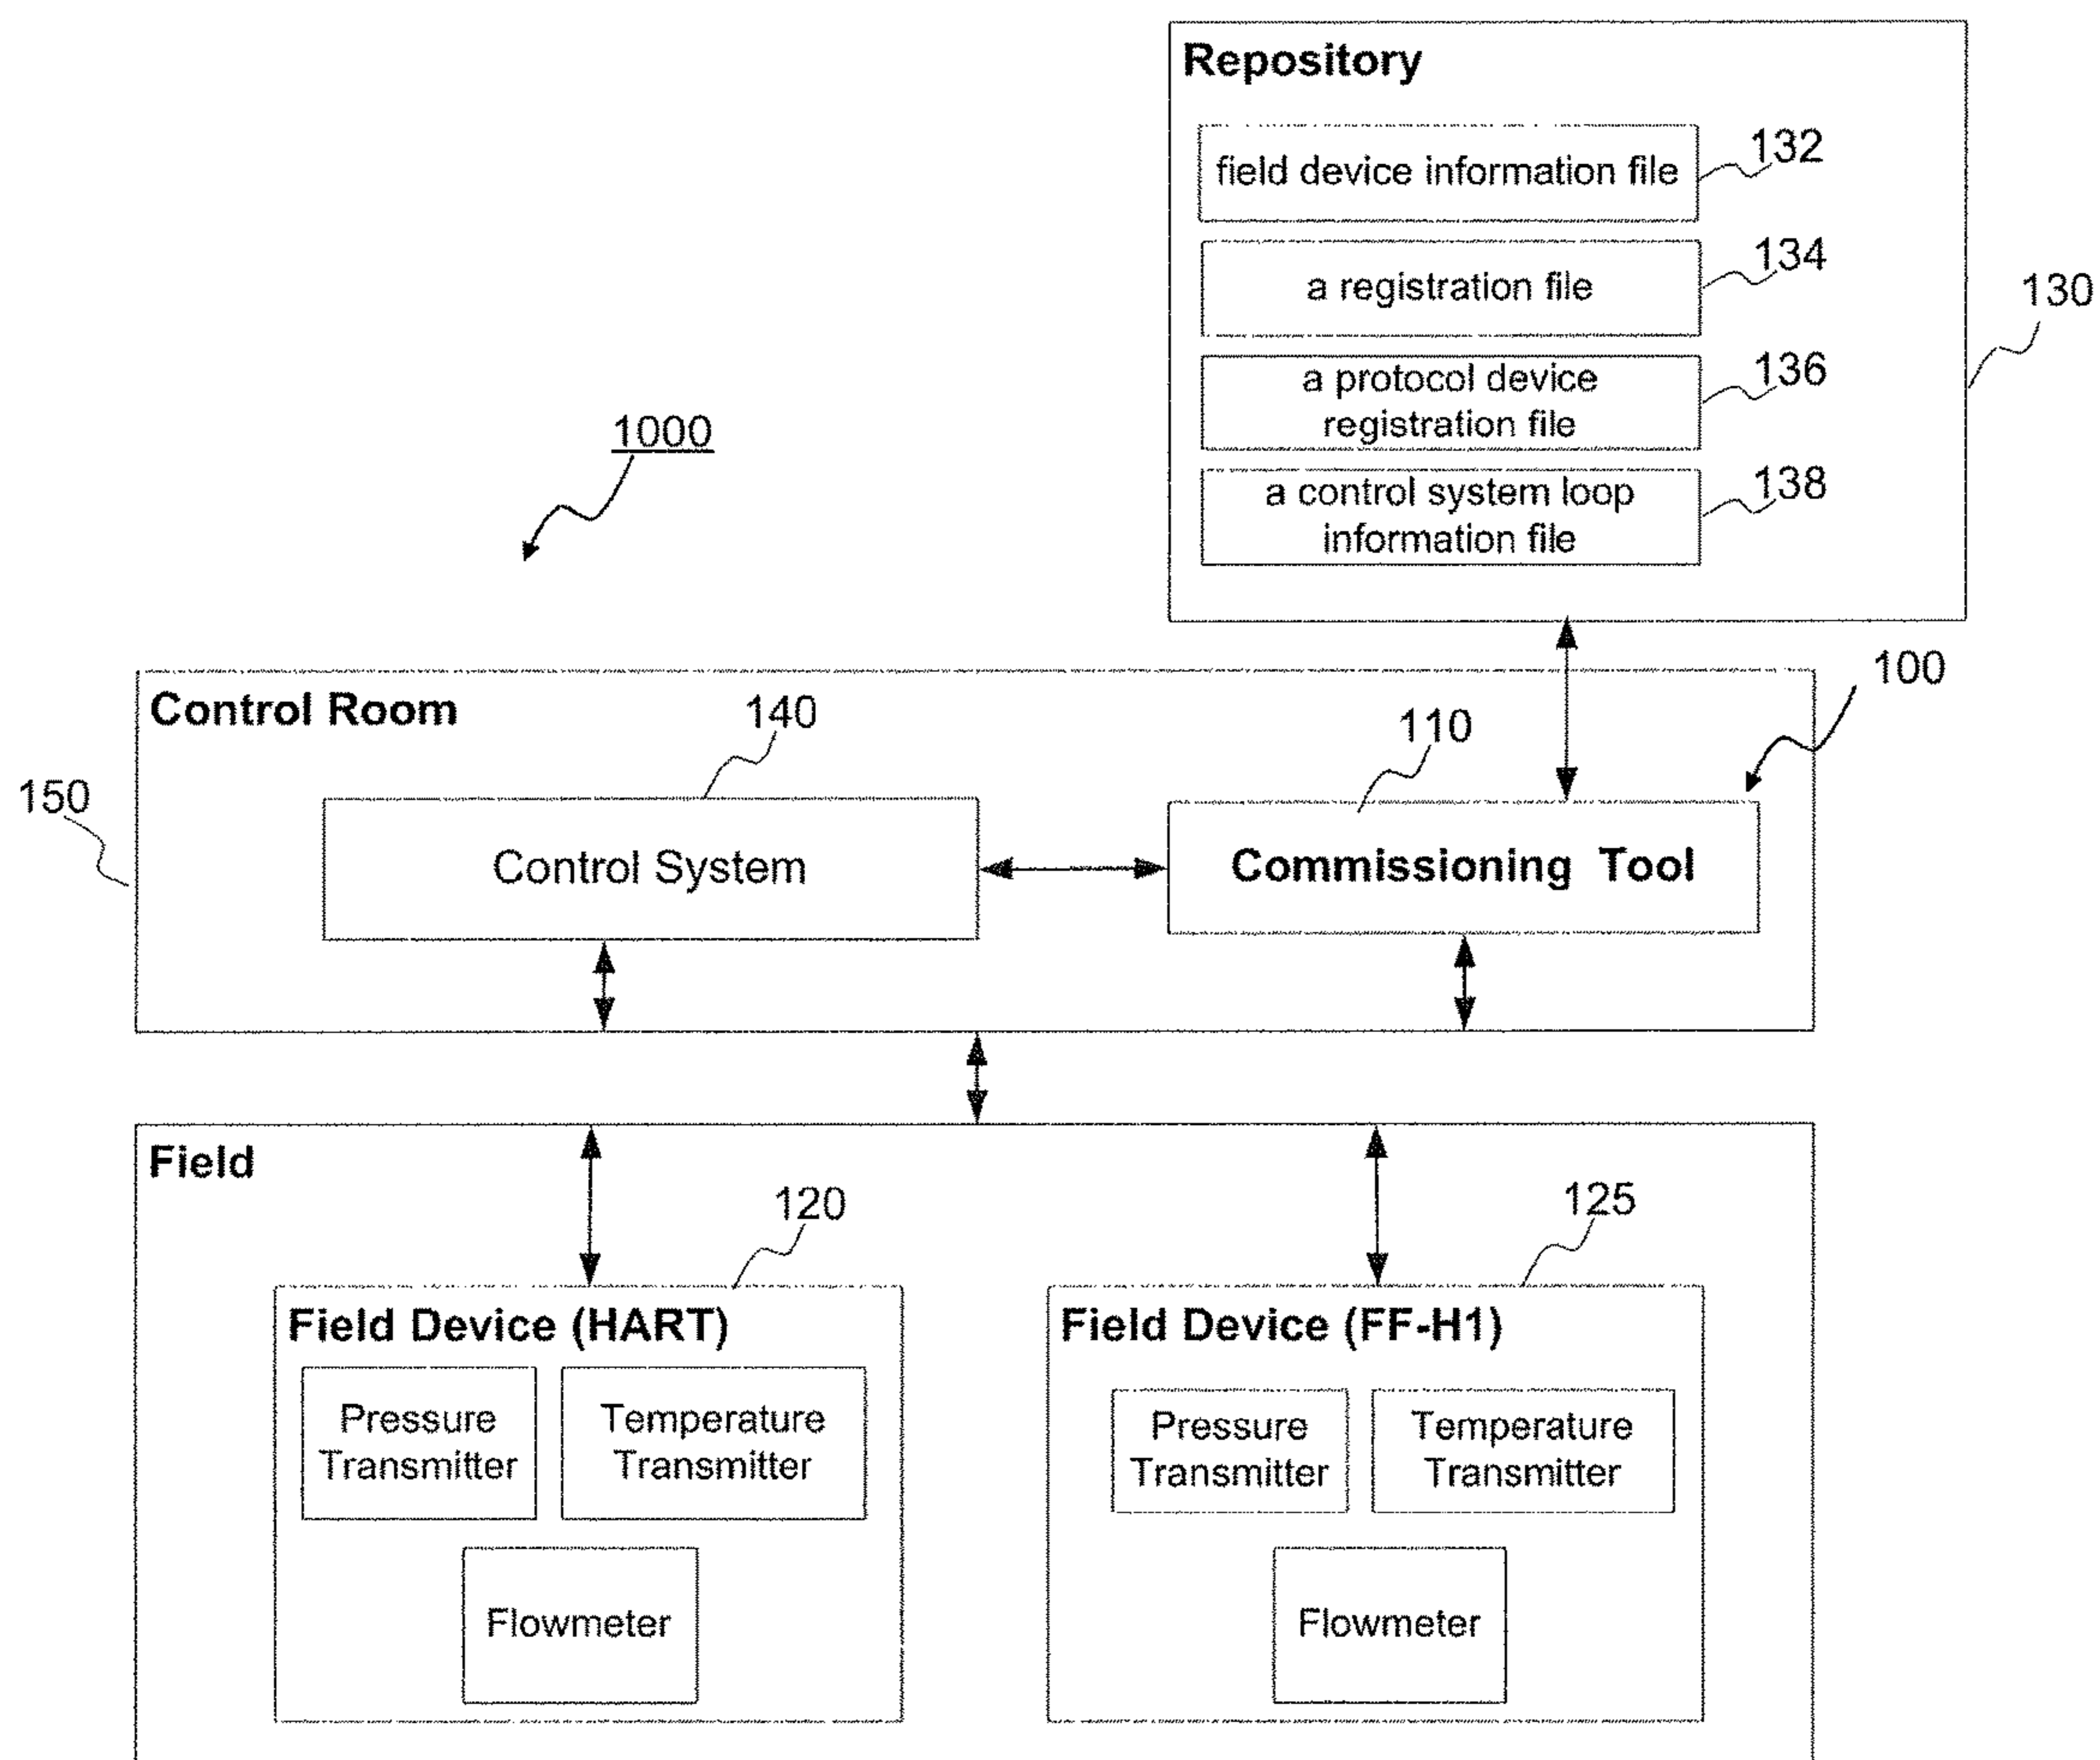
Repository

field device information file

132

a registration file

134

a protocol device registration file

136

a control system loop information file

138

130

1000

100

Control Room

140

110

150

Control System

Commissioning Tool

Field

120

125

Field Device (HART)

Pressure Transmitter

Temperature Transmitter

Flowmeter

Field Device (FF-H1)

Pressure Transmitter

Temperature Transmitter

Flowmeter